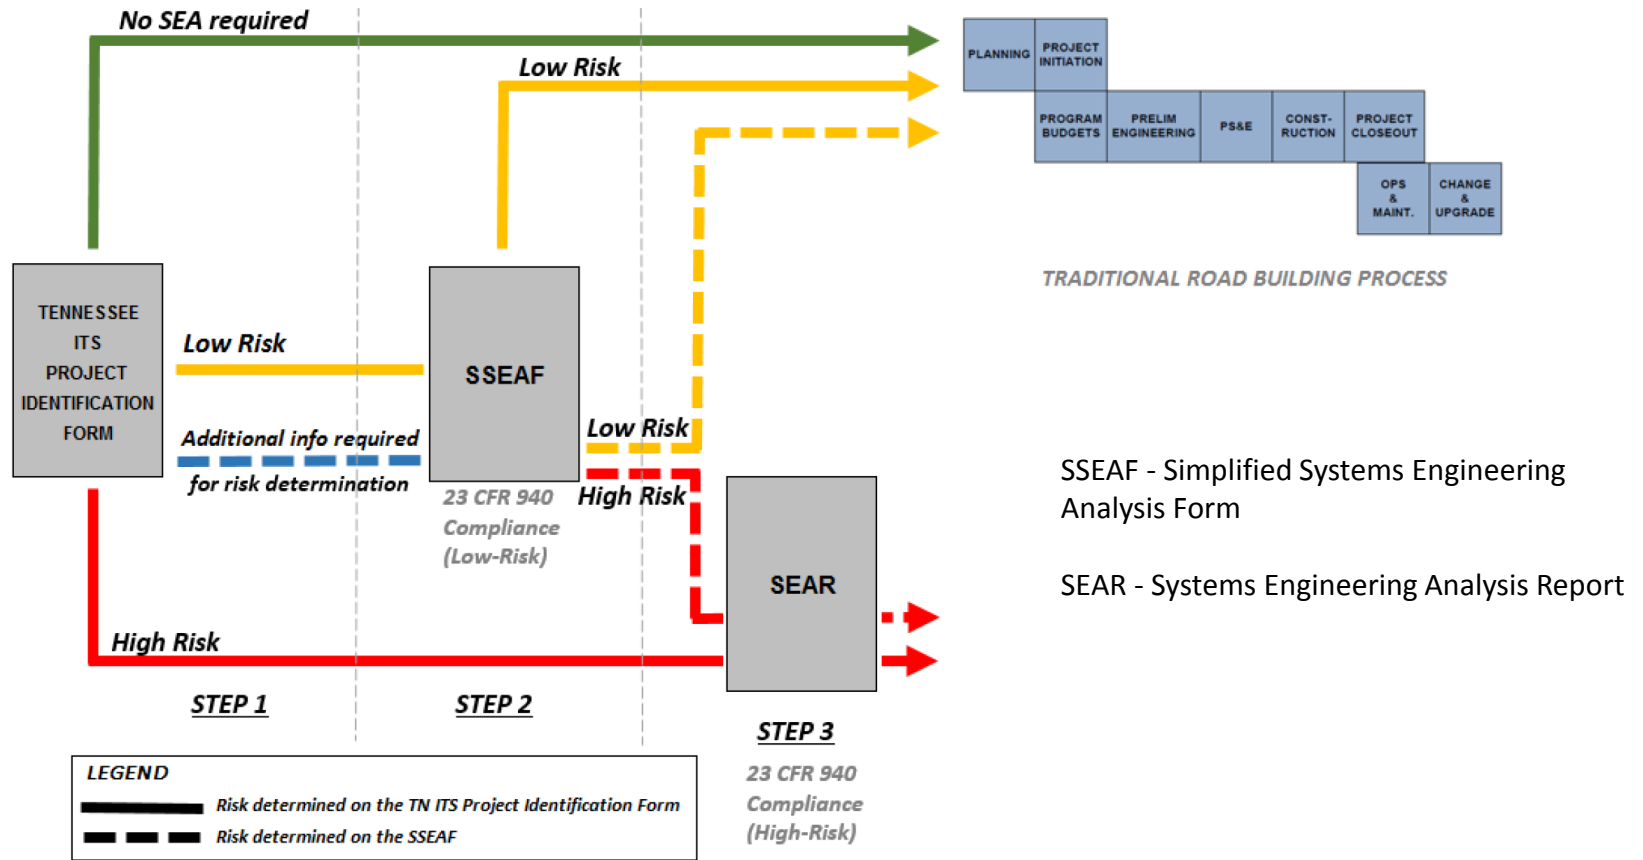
No SEA required

Low Risk

PLANNING

PROJECT INITIATION

PROGRAM BUDGETS

PRELIM ENGINEERING

PS&E

CONST-RUCTION

PROJECT CLOSEOUT

OPS & MAINT.

CHANGE & UPGRADE

TRADITIONAL ROAD BUILDING PROCESS

TENNESSEE ITS PROJECT IDENTIFICATION FORM

Low Risk

SSEAF

Additional info required

for risk determination

Low Risk

High Risk

23 CFR 940 Compliance (Low-Risk)

SEAR

SSEAF - Simplified Systems Engineering Analysis Form

SEAR - Systems Engineering Analysis Report

High Risk

STEP 1

STEP 2

STEP 3

23 CFR 940 Compliance (High-Risk)

LEGEND

Risk determined on the TN ITS Project Identification Form

Risk determined on the SSEAF